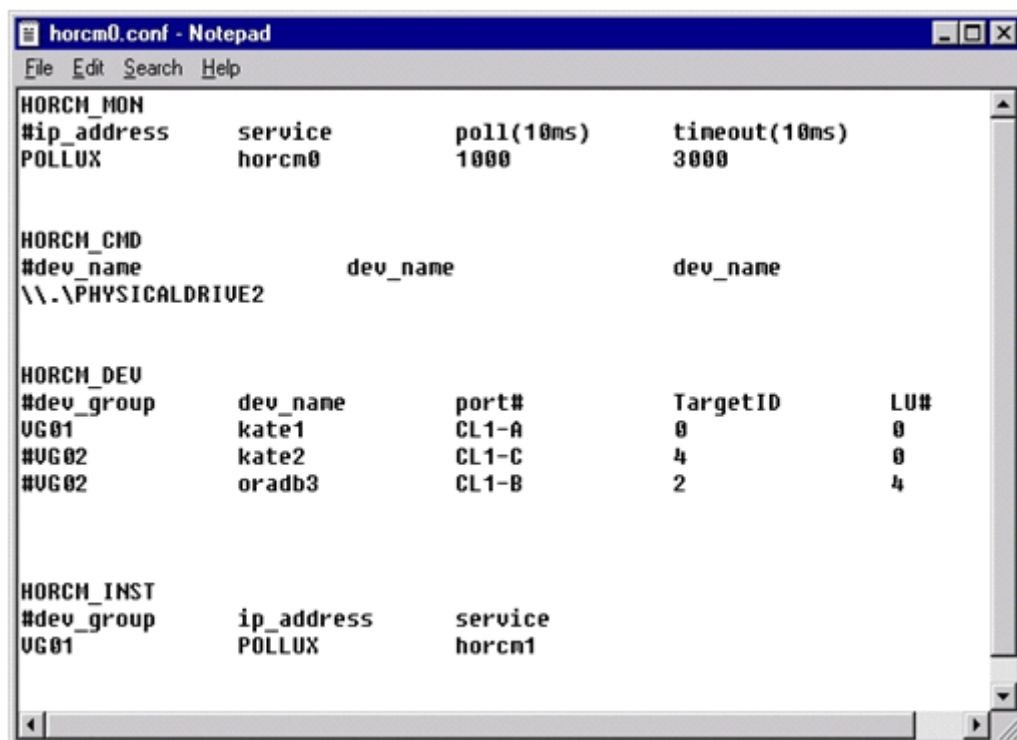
horcm0.conf - Notepad
File Edit Search Help

HORCM_MON

| #ip_address | service | poll(10ms) | timeout(10ms) |
|---|---|---|---|
| POLLUX | horcm0 | 1000 | 3000 |

HORCM_CMD

| #dev_name | dev_name | dev_name |
|---|---|---|
| \\.\PHYSICALDRIVE2 | | |

HORCM_DEV

| #dev_group | dev_name | port# | TargetID | LU# |
|---|---|---|---|---|
| VG01 | kate1 | CL1-A | 0 | 0 |
| #VG02 | kate2 | CL1-C | 4 | 0 |
| #VG02 | oradb3 | CL1-B | 2 | 4 |

HORCM_INST

| #dev_group | ip_address | service |
|---|---|---|
| VG01 | POLLUX | horcm1 |